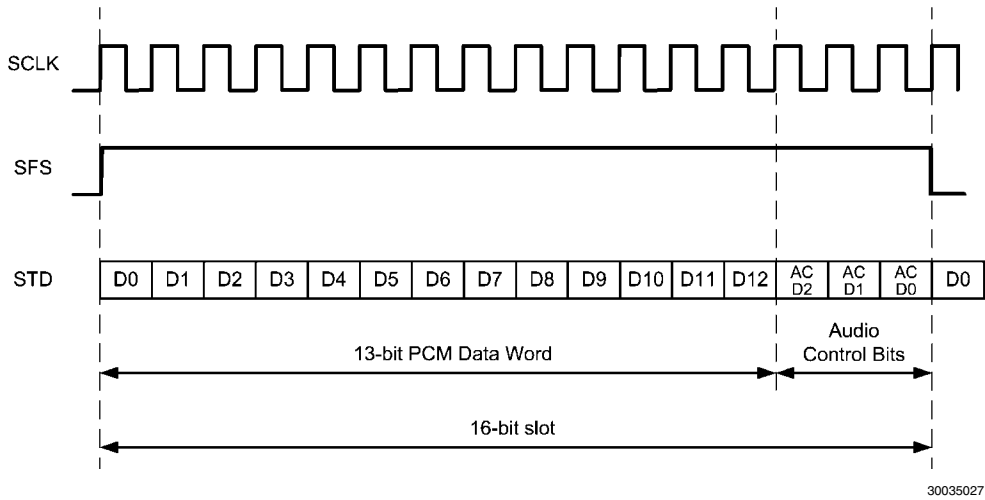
SCLK

SFS

STD

| D0 | D1 | D2 | D3 | D4 | D5 | D6 | D7 | D8 | D9 | D10 | D11 | D12 | AC D2 | AC D1 | AC D0 | D0 |
|---|---|---|---|---|---|---|---|---|---|---|---|---|---|---|---|---|

13-bit PCM Data Word

Audio Control Bits

16-bit slot

30035027